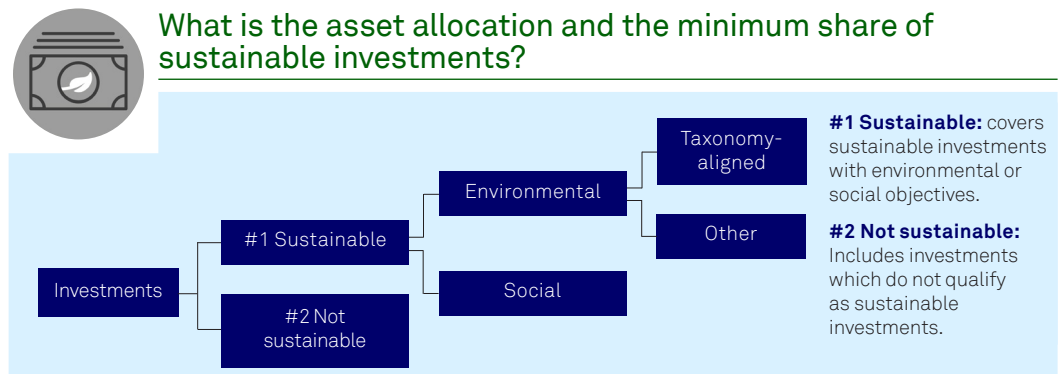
What is the asset allocation and the minimum share of sustainable investments?

Investments

#1 Sustainable

#2 Not sustainable

Environmental

Social

Taxonomy-aligned

Other

**#1 Sustainable:** covers sustainable investments with environmental or social objectives.

**#2 Not sustainable:** Includes investments which do not qualify as sustainable investments.